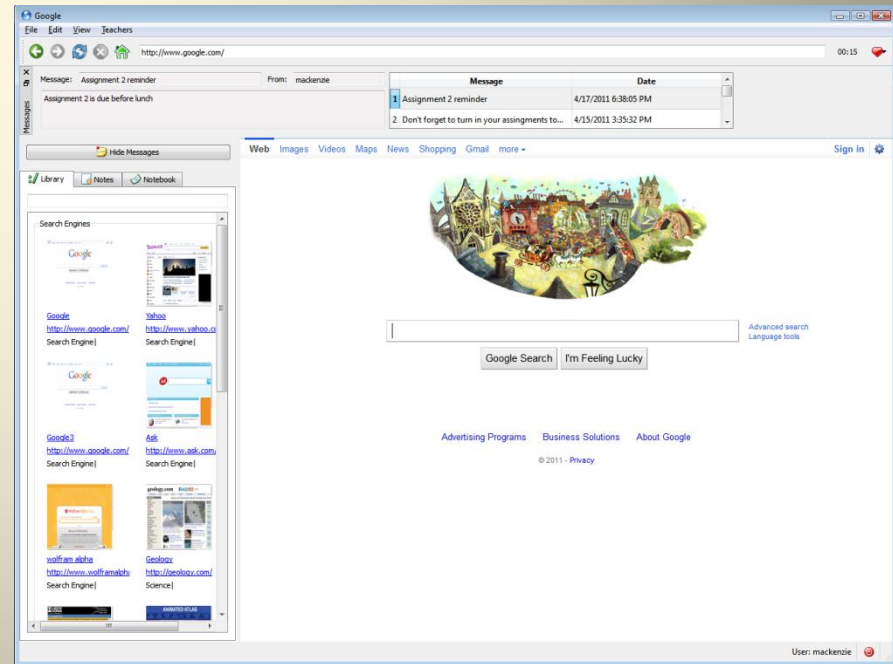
Google

File Edit View Teachers

http://www.google.com/

00:15

Messages

Message: Assignment 2 reminder From: mackenzie

Assignment 2 is due before lunch

| | Message | Date |
|---|---|---|
| 1 | Assignment 2 reminder | 4/17/2011 6:38:05 PM |
| 2 | Don't forget to turn in your assingments to... | 4/15/2011 3:35:32 PM |

Hide Messages

Library Notes Notebook

Search Engines

Google
Google
http://www.google.com/
Search Engine|

Yahoo
http://www.yahoo.co
Search Engine|

Google
Google3
http://www.google.com/
Search Engine|

Ask
http://www.ask.com/
Search Engine|

wolfram alpha
http://www.wolframalph
Search Engine|

Geology
http://geology.com/
Science|

Web Images Videos Maps News Shopping Gmail more ▾

Sign in

Google Search I'm Feeling Lucky

Advanced search
Language tools

Advertising Programs Business Solutions About Google

© 2011 - Privacy

User: mackenzie